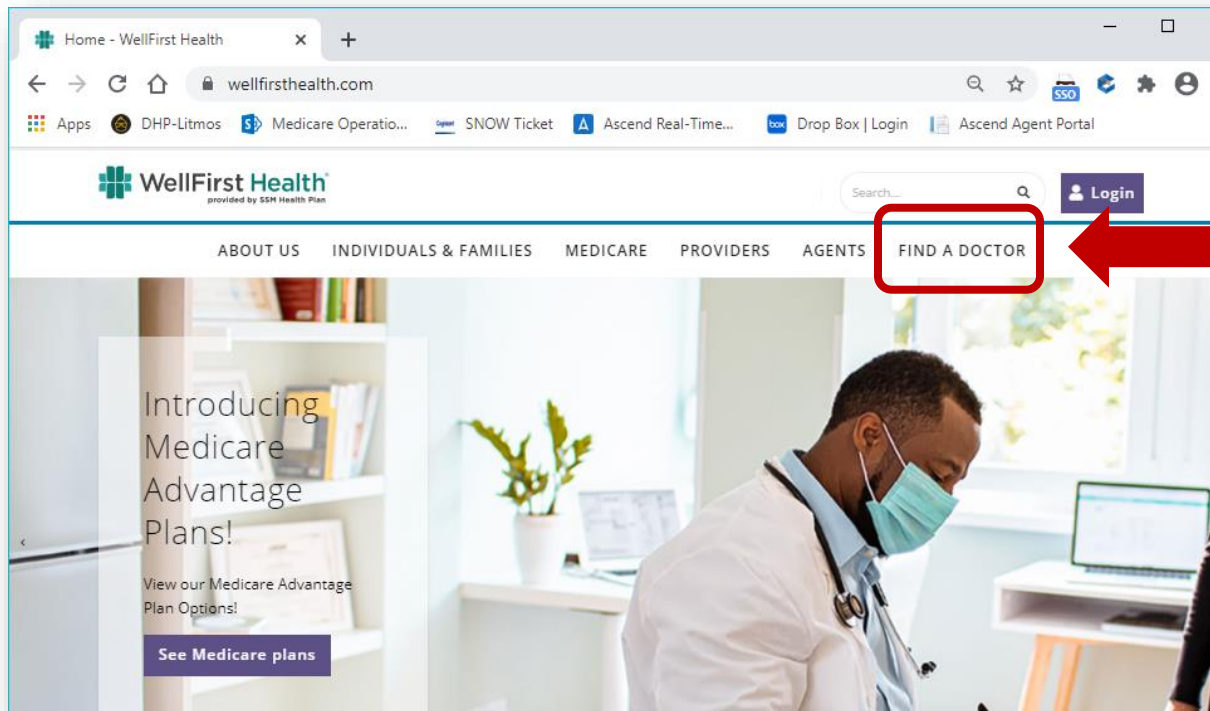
Home - WellFirst Health

wellfirsthealth.com

SSO

Apps DHP-Litmos Medicare Operatio... SNOW Ticket Ascend Real-Time... Drop Box | Login Ascend Agent Portal

WellFirst Health
provided by SSM Health Plan

Search...

Login

ABOUT US INDIVIDUALS & FAMILIES MEDICARE PROVIDERS AGENTS FIND A DOCTOR

Introducing Medicare Advantage Plans!

View our Medicare Advantage Plan Options!

See Medicare plans